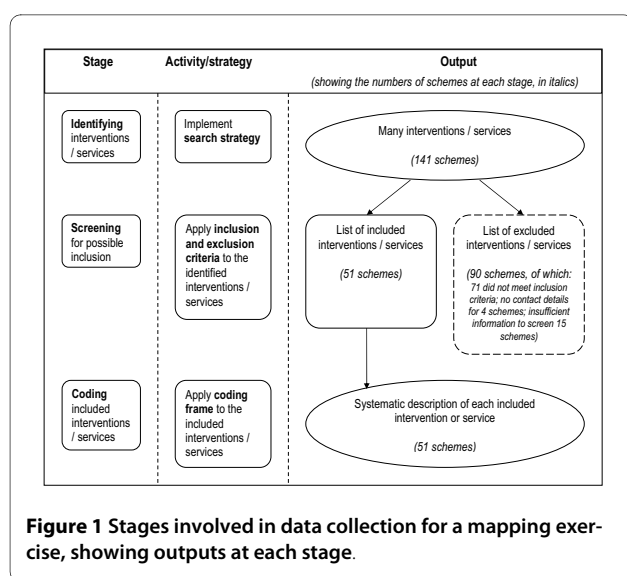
| Stage | Activity/strategy | Output |
|---|---|---|
| | | *(showing the numbers of schemes at each stage, in italics)* |
| **Identifying** interventions / services | Implement **search strategy** | Many interventions / services *(141 schemes)* |
| **Screening** for possible inclusion | Apply **inclusion and exclusion criteria** to the identified interventions / services | List of included interventions / services *(51 schemes)* — List of excluded interventions / services *(90 schemes, of which: 71 did not meet inclusion criteria; no contact details for 4 schemes; insufficient information to screen 15 schemes)* |
| **Coding** included interventions / services | Apply **coding frame** to the included interventions / services | Systematic description of each included intervention or service *(51 schemes)* |

**Figure 1 Stages involved in data collection for a mapping exercise, showing outputs at each stage**.